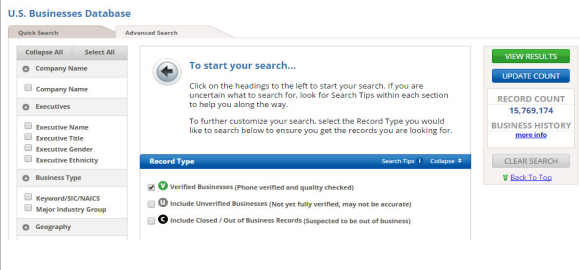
U.S. Businesses Database

Quick Search
Advanced Search

Collapse All
Select All

Company Name
Company Name

Executives
Executive Name
Executive Title
Executive Gender
Executive Ethnicity

Business Type
Keyword/SIC/NAICS
Major Industry Group

Geography

To start your search...

Click on the headings to the left to start your search. If you are uncertain what to search for, look for Search Tips within each section to help you along the way.

To further customize your search, select the Record Type you would like to search below to ensure you get the records you are looking for.

Record Type
Search Tips
Collapse

V Verified Businesses (Phone verified and quality checked)
U Include Unverified Businesses (Not yet fully verified, may not be accurate)
C Include Closed / Out of Business Records (Suspected to be out of business)

VIEW RESULTS
UPDATE COUNT

RECORD COUNT
15,769,174

BUSINESS HISTORY
more info

CLEAR SEARCH
Back To Top